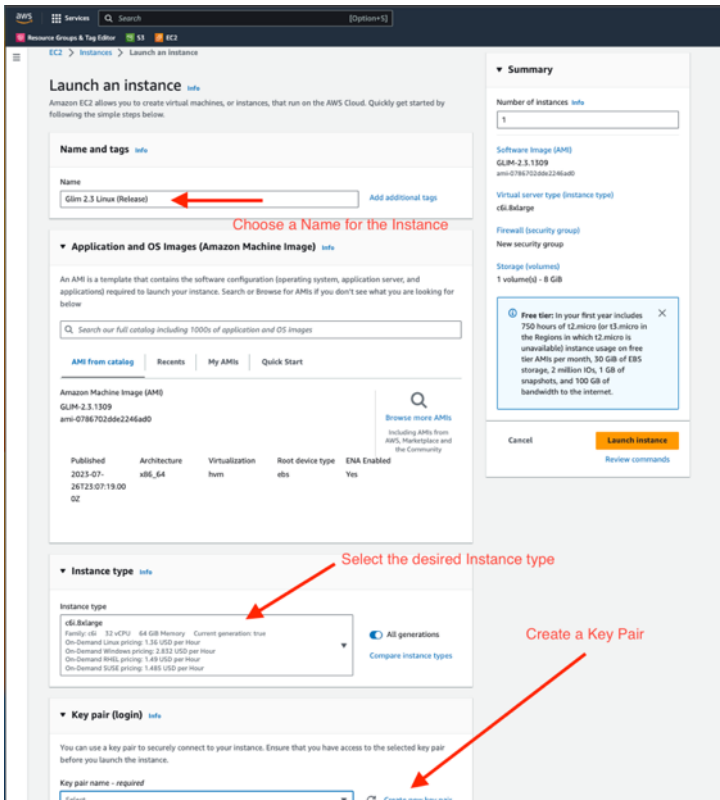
aws Services Search [Option+S]

Resource Groups & Tag Editor S3 EC2

EC2 > Instances > Launch an instance

Launch an instance Info

Amazon EC2 allows you to create virtual machines, or instances, that run on the AWS Cloud. Quickly get started by following the simple steps below.

Name and tags Info

Name

Glim 2.3 Linux (Release)

Add additional tags

Choose a Name for the Instance

▼ Application and OS Images (Amazon Machine Image) Info

An AMI is a template that contains the software configuration (operating system, application server, and applications) required to launch your instance. Search or Browse for AMIs if you don't see what you are looking for below

Search our full catalog including 1000s of application and OS images

AMI from catalog | Recents | My AMIs | Quick Start

Amazon Machine Image (AMI)
GLIM-2.3.1309
ami-0786702dde2246ad0

Browse more AMIs
Including AMIs from AWS, Marketplace and the Community

| Published | Architecture | Virtualization | Root device type | ENA Enabled |
|---|---|---|---|---|
| 2023-07-26T23:07:19.000Z | x86_64 | hvm | ebs | Yes |

Select the desired Instance type

▼ Instance type Info

Instance type

c6i.8xlarge
Family: c6i 32 vCPU 64 GiB Memory Current generation: true
On-Demand Linux pricing: 1.36 USD per Hour
On-Demand Windows pricing: 2.832 USD per Hour
On-Demand RHEL pricing: 1.49 USD per Hour
On-Demand SUSE pricing: 1.485 USD per Hour

All generations

Compare instance types

Create a Key Pair

▼ Key pair (login) Info

You can use a key pair to securely connect to your instance. Ensure that you have access to the selected key pair before you launch the instance.

Key pair name - required

Select

Create new key pair

▼ Summary

Number of instances Info

1

Software Image (AMI)
GLIM-2.3.1309
ami-0786702dde2246ad0

Virtual server type (instance type)
c6i.8xlarge

Firewall (security group)
New security group

Storage (volumes)
1 volume(s) - 8 GiB

Free tier: In your first year includes 750 hours of t2.micro (or t3.micro in the Regions in which t2.micro is unavailable) instance usage on free tier AMIs per month, 30 GiB of EBS storage, 2 million IOs, 1 GB of snapshots, and 100 GB of bandwidth to the internet.

Cancel

Launch instance

Review commands